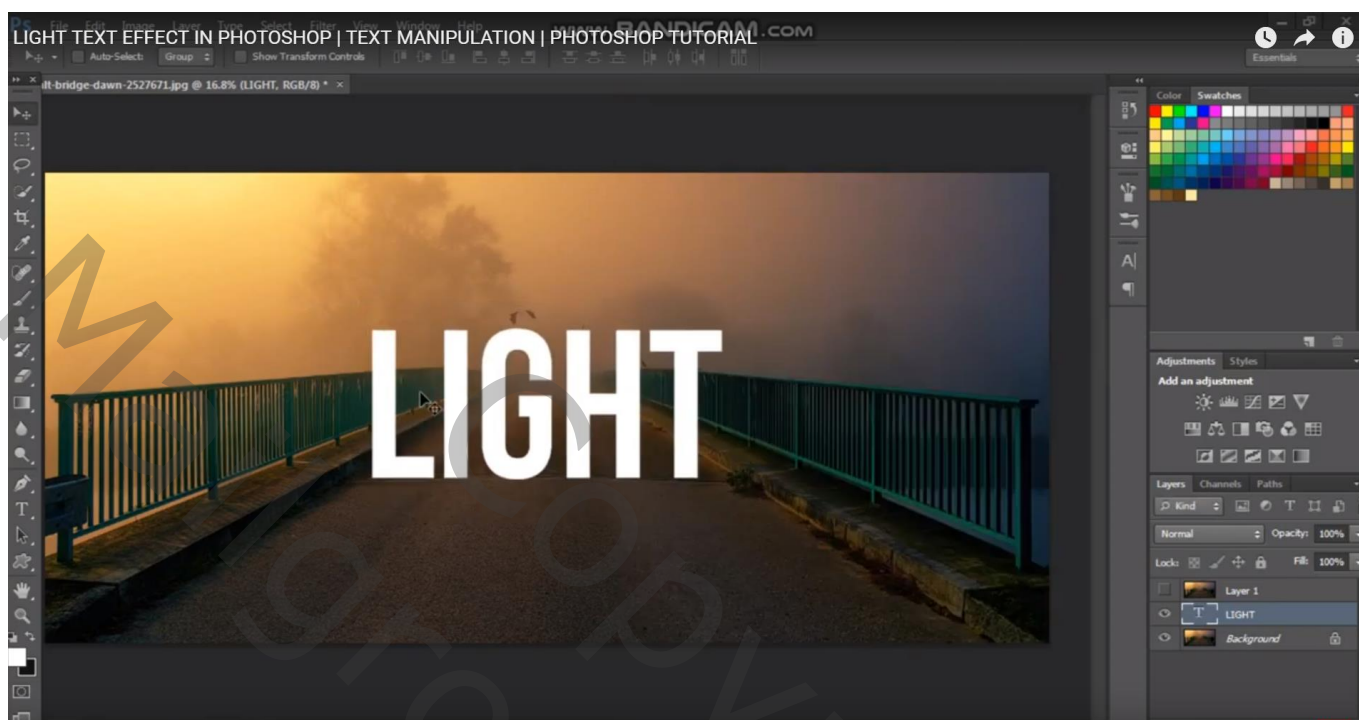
LIGHT TEXT EFFECT IN PHOTOSHOP | TEXT MANIPULATION | PHOTOSHOP TUTORIAL

Ps File Edit Image Layer Type Select Filter View Window Help

BANDICAM.COM

Auto-Select: Group Show Transform Controls

Essentials

lt-bridge-dawn-2527671.jpg @ 16.8% (LIGHT, RGB/8) * ×

LIGHT

Color Swatches

Adjustments Styles

Add an adjustment

Layers Channels Paths

Kind

Normal Opacity: 100%

Lock: Fill: 100%

Layer 1

LIGHT

Background